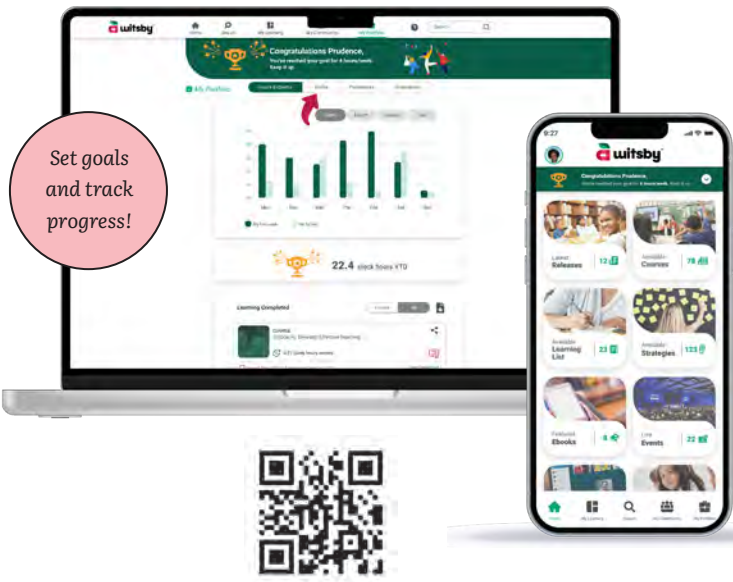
witsby

Home

Search

My Learning

My Community

My Portfolio

Search

Congratulations Prudence,

You've reached your goal for 4 hours/week. Keep it up.

My Portfolio

Goals & Metrics

Profile

Credentials

Downloads

Mon

Tue

Wed

Thu

Fri

Sat

Sun

22.4 clock hours YTD

Learning Completed

COURSE

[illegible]

Set goals and track progress!

9:27

witsby

Congratulations Prudence,

You've reached your goal for 4 hours/week. Keep it up.

Latest Releases 12

Available Courses 78

Available Learning List 23

Available Strategies 123

Featured Ebooks 6

Live Events 22

Home

My Learning

Search

My Community

My Portfolio